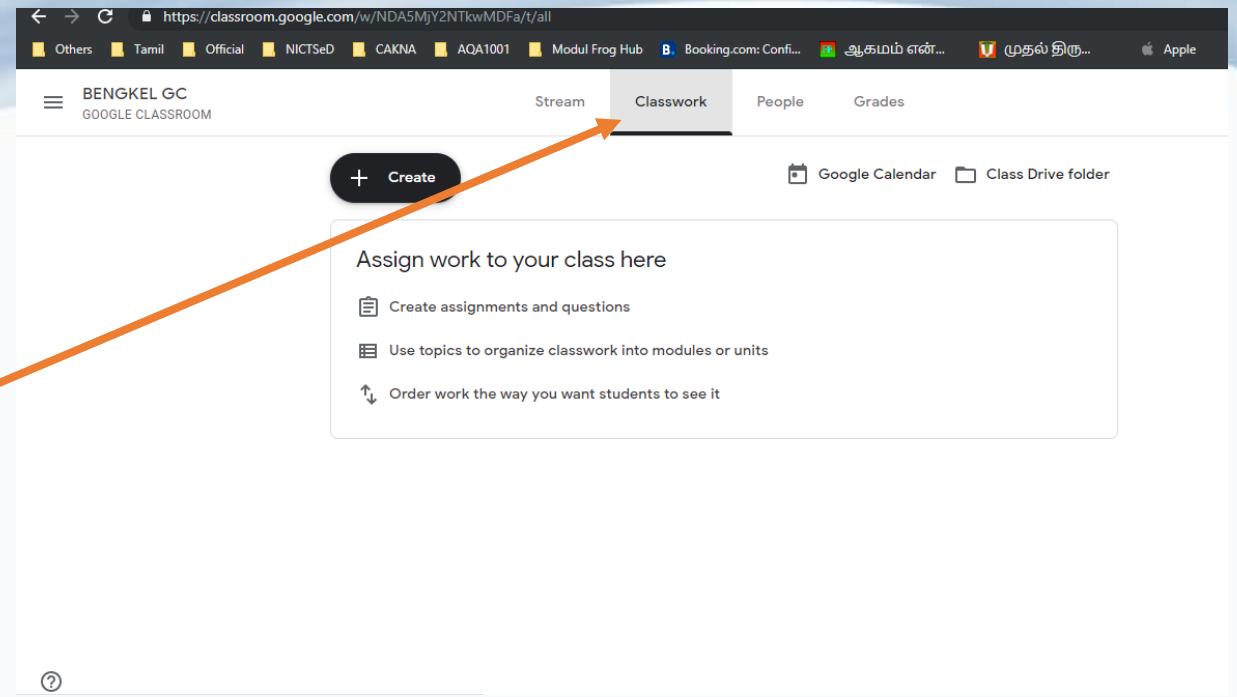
https://classroom.google.com/w/NDA5MjY2NTkwMDFa/t/all

Others Tamil Official NICTSeD CAKNA AQA1001 Modul Frog Hub Booking.com: Confi... ஆகமம் என்... முதல் திரு... Apple

BENGKEL GC
GOOGLE CLASSROOM

Stream Classwork People Grades

Create

Google Calendar Class Drive folder

Assign work to your class here

Create assignments and questions

Use topics to organize classwork into modules or units

Order work the way you want students to see it